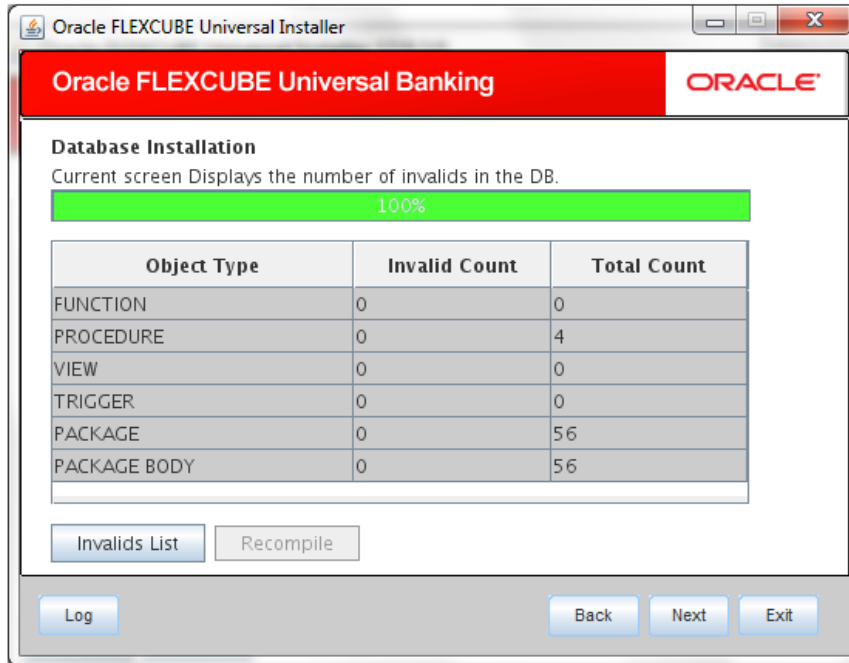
Oracle FLEXCUBE Universal Installer

Oracle FLEXCUBE Universal Banking

ORACLE

Database Installation

Current screen Displays the number of invalids in the DB.

100%

| Object Type | Invalid Count | Total Count |
|---|---|---|
| FUNCTION | 0 | 0 |
| PROCEDURE | 0 | 4 |
| VIEW | 0 | 0 |
| TRIGGER | 0 | 0 |
| PACKAGE | 0 | 56 |
| PACKAGE BODY | 0 | 56 |

Invalids List

Recompile

Log

Back

Next

Exit